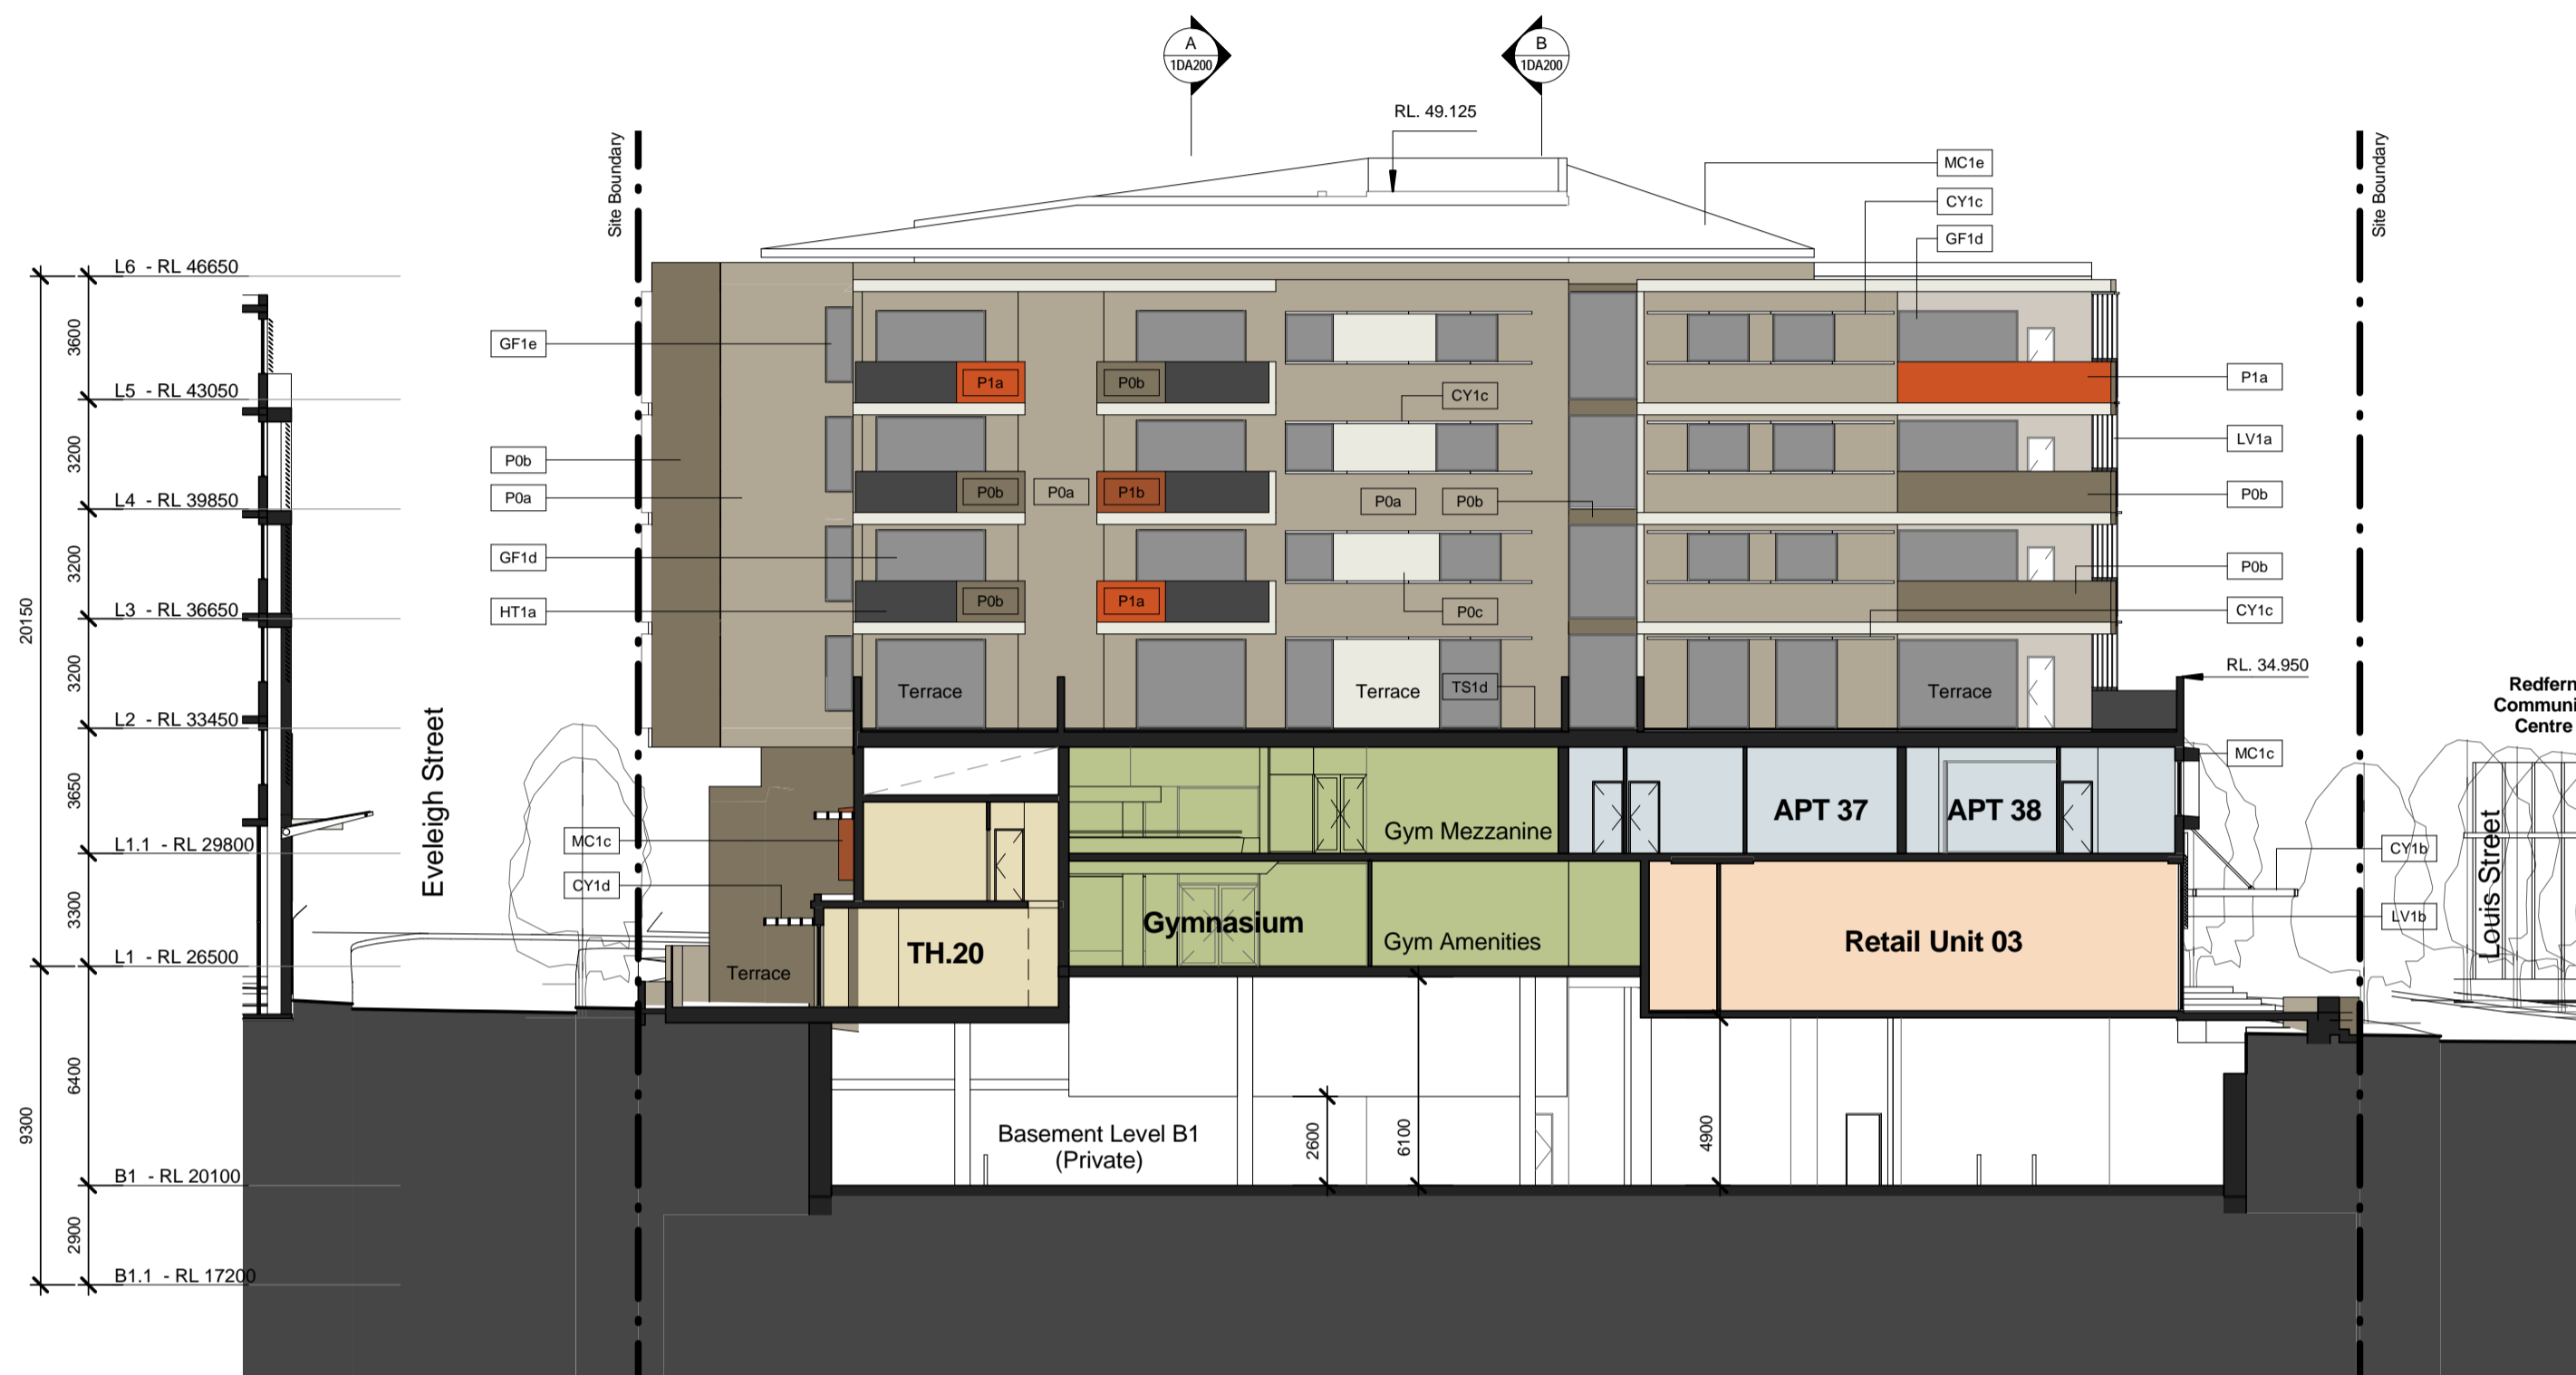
A
1DA200

B
1DA200

RL. 49.125

Site Boundary

Site Boundary

MC1e

CY1c

GF1d

L6 - RL 46650

3600

L5 - RL 43050

3200

L4 - RL 39850

3200

L3 - RL 36650

3200

L2 - RL 33450

3650

L1.1 - RL 29800

3300

L1 - RL 26500

6400

B1 - RL 20100

2900

B1.1 - RL 17200

20150

9300

GF1e

P0b

P0a

GF1d

HT1a

P1a

P0b

CY1c

P1a

P0b

P0a

P1b

P0a

P0b

LV1a

P0b

P0b

P1a

P0c

P0b

CY1c

Terrace

Terrace

TS1d

Terrace

RL. 34.950

Redfern Communi Centre

Eveleigh Street

MC1c

CY1d

MC1c

Gym Mezzanine

APT 37

APT 38

CY1b

Gymnasium

Gym Amenities

Retail Unit 03

LV1b

Louis Street

TH.20

Terrace

Basement Level B1 (Private)

2600

6100

4900